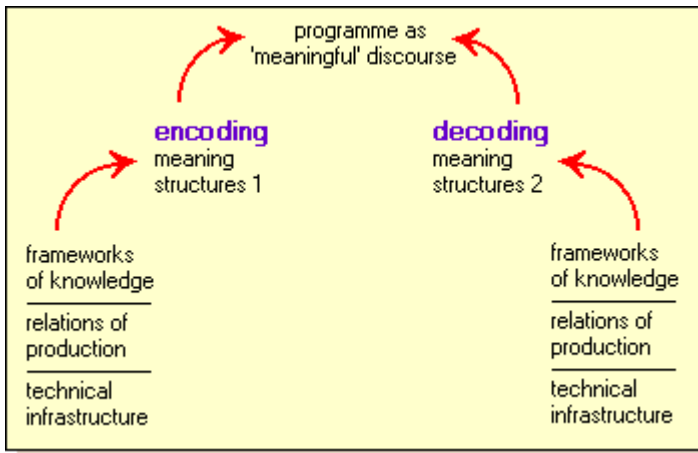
programme as 'meaningful' discourse

encoding
meaning structures 1

decoding
meaning structures 2

frameworks of knowledge

relations of production

technical infrastructure

frameworks of knowledge

relations of production

technical infrastructure